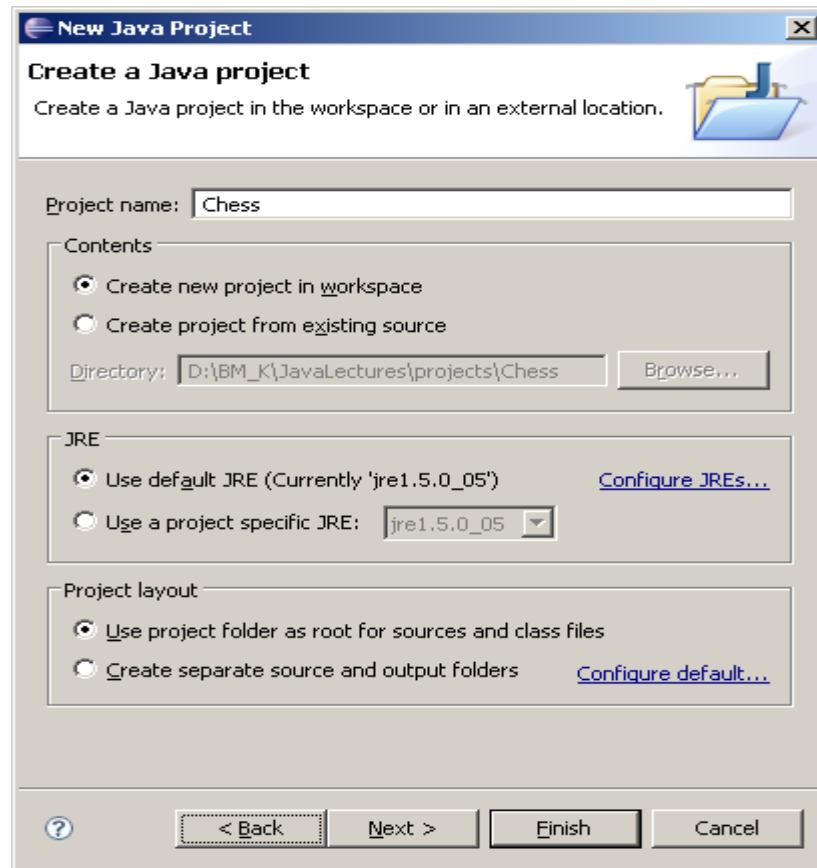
New Java Project

Create a Java project

Create a Java project in the workspace or in an external location.

Project name: Chess

Contents

Create new project in workspace

Create project from existing source

Directory: D:\BM_K\JavaLectures\projects\Chess

Browse...

JRE

Use default JRE (Currently 'jre1.5.0_05')

Configure JREs...

Use a project specific JRE: jre1.5.0_05

Project layout

Use project folder as root for sources and class files

Create separate source and output folders

Configure default...

< Back

Next >

Finish

Cancel